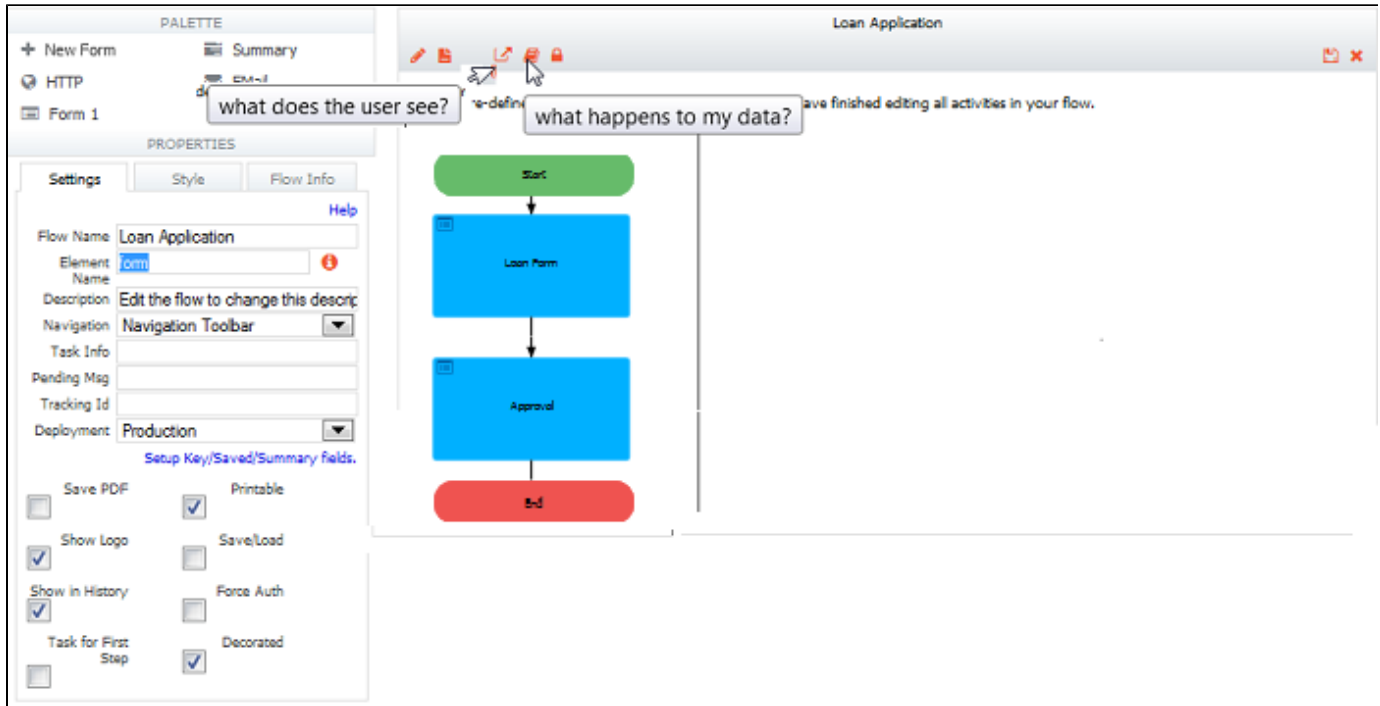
PALETTE

+ New Form
Summary
HTTP
EMail
Form 1

what does the user see?

PROPERTIES

Settings
Style
Flow Info

Help

Flow Name Loan Application
Element Name form
Description Edit the flow to change this descrip
Navigation Navigation Toolbar
Task Info
Pending Msg
Tracking Id
Deployment Production

Setup Key/Saved/Summary fields.

Save PDF
Printable
Show Logo
Save/Load
Show in History
Force Auth
Task for First Step
Decorated

Loan Application

what happens to my data?

re-define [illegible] ave finished editing all activities in your flow.

Start
Loan Form
Approval
End